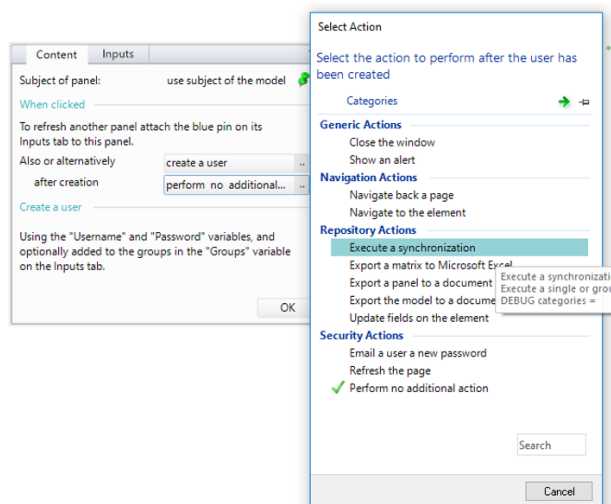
Content Inputs

Subject of panel: use subject of the model

When clicked

To refresh another panel attach the blue pin on its Inputs tab to this panel.

Also or alternatively create a user ..

after creation perform no additional... ..

Create a user

Using the "Username" and "Password" variables, and optionally added to the groups in the "Groups" variable on the Inputs tab.

OK

Select Action

Select the action to perform after the user has been created

Categories

Generic Actions
Close the window
Show an alert

Navigation Actions
Navigate back a page
Navigate to the element

Repository Actions
Execute a synchronization
Export a matrix to Microsoft Excel
Export a panel to a document
Export the model to a docume
Update fields on the element

Execute a synchronizati
Execute a single or grou
DEBUG categories =

Security Actions
Email a user a new password
Refresh the page
Perform no additional action

Search

Cancel